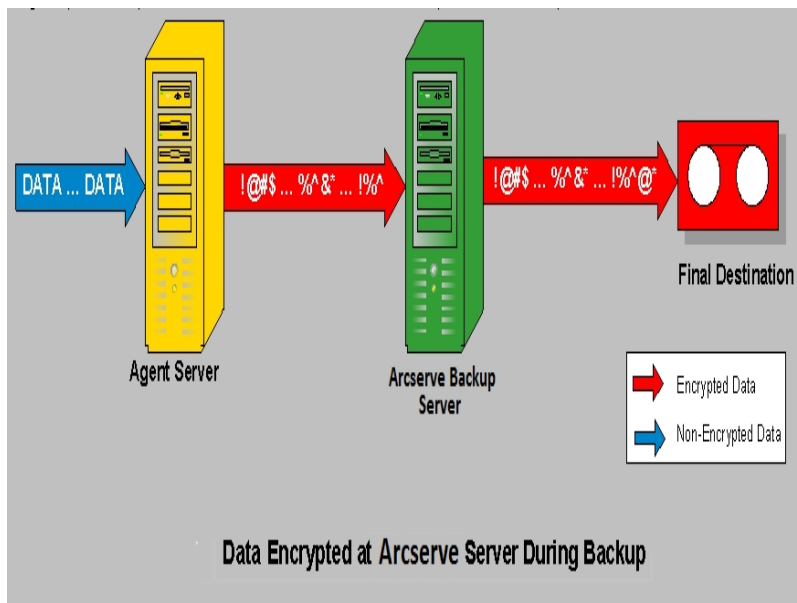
DATA ... DATA

!@#$ ... %^&* ... !%^

!@#$ ... %^&* ... !%^@*

Final Destination

Agent Server

Arcserve Backup Server

Encrypted Data

Non-Encrypted Data

Data Encrypted at Arcserve Server During Backup